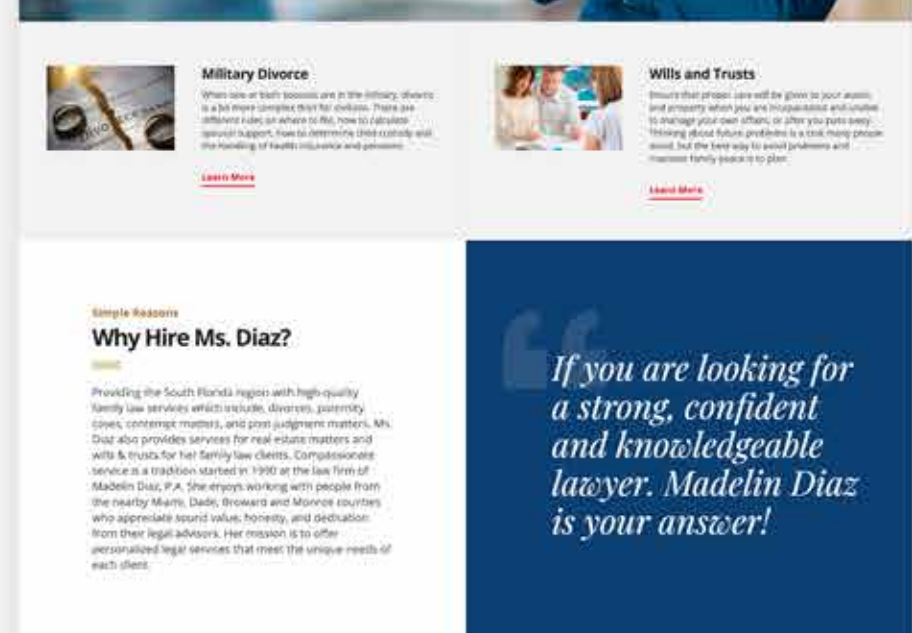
Military Divorce

When one or both spouses are in the military, divorce is a bit more complex than for civilians. There are different rules on where to file, how to calculate spousal support, how to determine child custody and the handling of health insurance and pensions.

Learn More

Wills and Trusts

Ensure that proper care will be given to your assets and property when you are incapacitated and unable to manage your own affairs, or after you pass away. Thinking about future problems is a task many people avoid, but the best way to avoid problems and maintain family peace is to plan.

Learn More

Simple Reasons

Why Hire Ms. Diaz?

Providing the South Florida region with high-quality family law services which include, divorces, paternity cases, contempt matters, and post judgment matters. Ms. Diaz also provides services for real estate matters and wills & trusts for her family law clients. Compassionate service is a tradition started in 1990 at the law firm of Madelin Diaz, P.A. She enjoys working with people from the nearby Miami, Dade, Broward and Monroe counties who appreciate sound value, honesty, and dedication from their legal advisors. Her mission is to offer personalized legal services that meet the unique needs of each client.

If you are looking for a strong, confident and knowledgeable lawyer. Madelin Diaz is your answer!